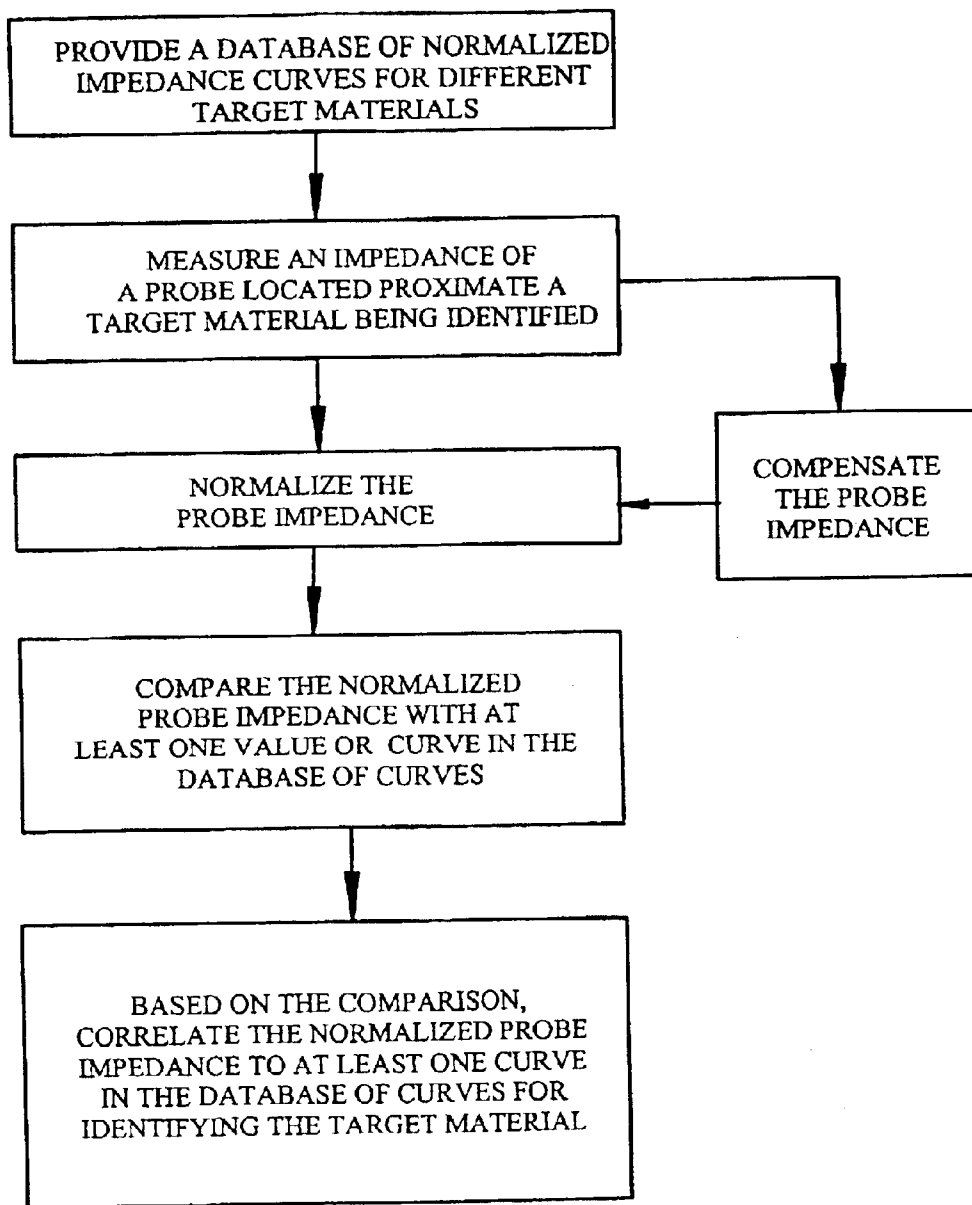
PROVIDE A DATABASE OF NORMALIZED IMPEDANCE CURVES FOR DIFFERENT TARGET MATERIALS

MEASURE AN IMPEDANCE OF A PROBE LOCATED PROXIMATE A TARGET MATERIAL BEING IDENTIFIED

NORMALIZE THE PROBE IMPEDANCE

COMPENSATE THE PROBE IMPEDANCE

COMPARE THE NORMALIZED PROBE IMPEDANCE WITH AT LEAST ONE VALUE OR CURVE IN THE DATABASE OF CURVES

BASED ON THE COMPARISON, CORRELATE THE NORMALIZED PROBE IMPEDANCE TO AT LEAST ONE CURVE IN THE DATABASE OF CURVES FOR IDENTIFYING THE TARGET MATERIAL